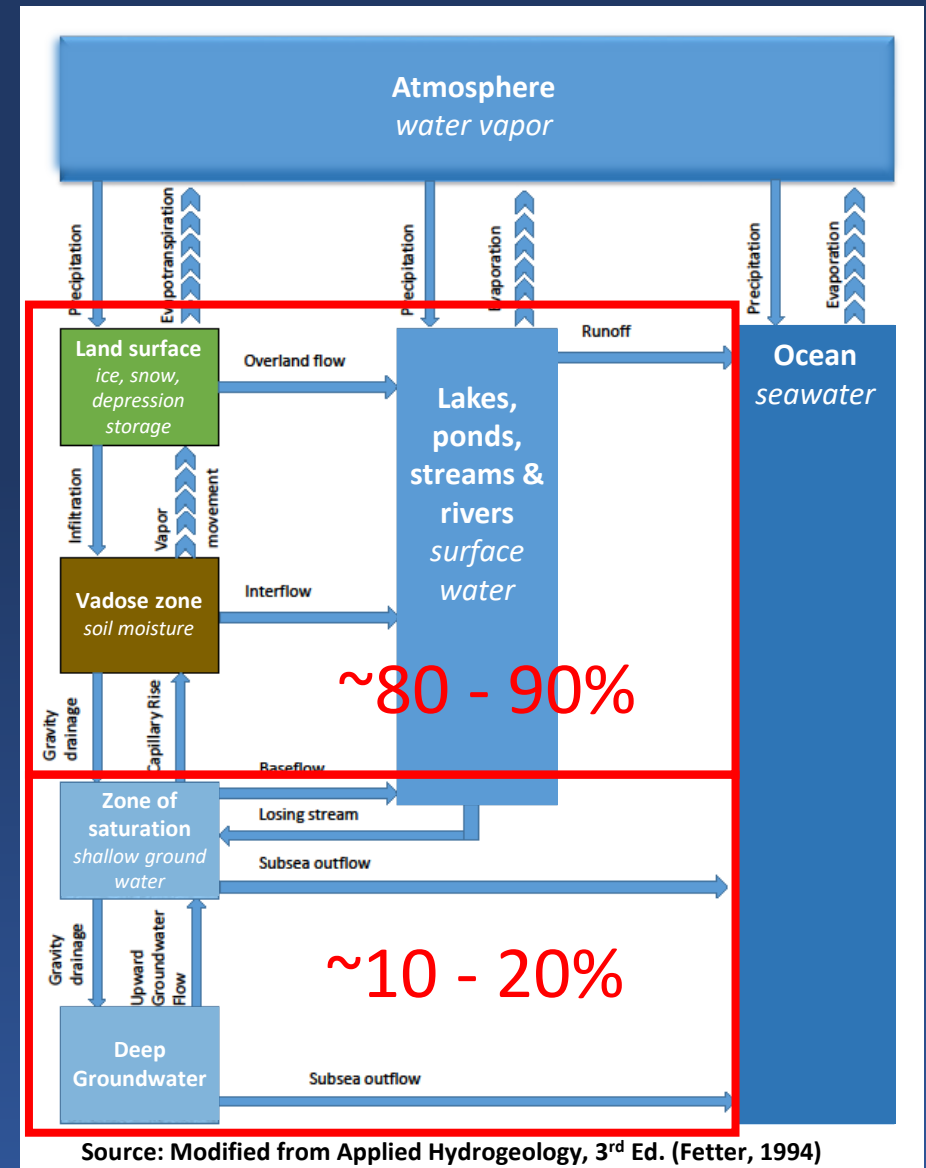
Atmosphere
water vapor

Precipitation
Evapotranspiration
Precipitation
Evaporation
Precipitation
Evaporation

Land surface
ice, snow, depression storage

Overland flow

Runoff

Lakes, ponds, streams & rivers
surface water

Ocean
seawater

Infiltration
Vapor movement

Vadose zone
soil moisture

Interflow

~80 - 90%

Gravity drainage
Capillary Rise

Baseflow

Zone of saturation
shallow ground water

Losing stream

Subsea outflow

Gravity drainage
Upward Groundwater Flow

~10 - 20%

Deep Groundwater

Subsea outflow

Source: Modified from Applied Hydrogeology, 3$^{rd}$ Ed. (Fetter, 1994)